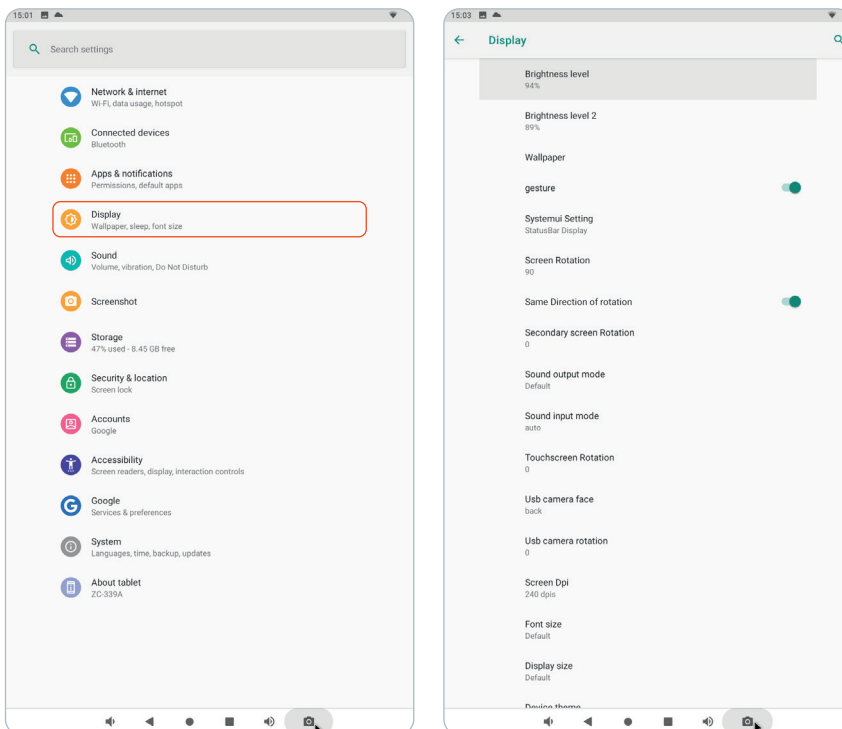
15:01

Search settings

Network & internet
Wi-Fi, data usage, hotspot

Connected devices
Bluetooth

Apps & notifications
Permissions, default apps

Display
Wallpaper, sleep, font size

Sound
Volume, vibration, Do Not Disturb

Screenshot

Storage
47% used - 8.45 GB free

Security & location
Screen lock

Accounts
Google

Accessibility
Screen readers, display, interaction controls

Google
Services & preferences

System
Languages, time, backup, updates

About tablet
ZC-339A

15:03

Display

Brightness level
94%

Brightness level 2
89%

Wallpaper

gesture

Systemui Setting
StatusBar Display

Screen Rotation
90

Same Direction of rotation

Secondary screen Rotation
0

Sound output mode
Default

Sound input mode
auto

Touchscreen Rotation
0

Usb camera face
back

Usb camera rotation
0

Screen Dpi
240 dpis

Font size
Default

Display size
Default

Device theme